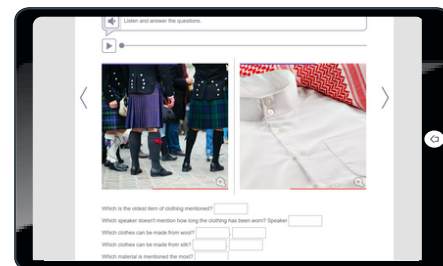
Listen and answer the questions.

Which is the oldest item of clothing mentioned?

Which speaker doesn't mention how long the clothing has been worn? Speaker

Which clothes can be made from wool?

Which clothes can be made from silk?

Which material is mentioned the most?